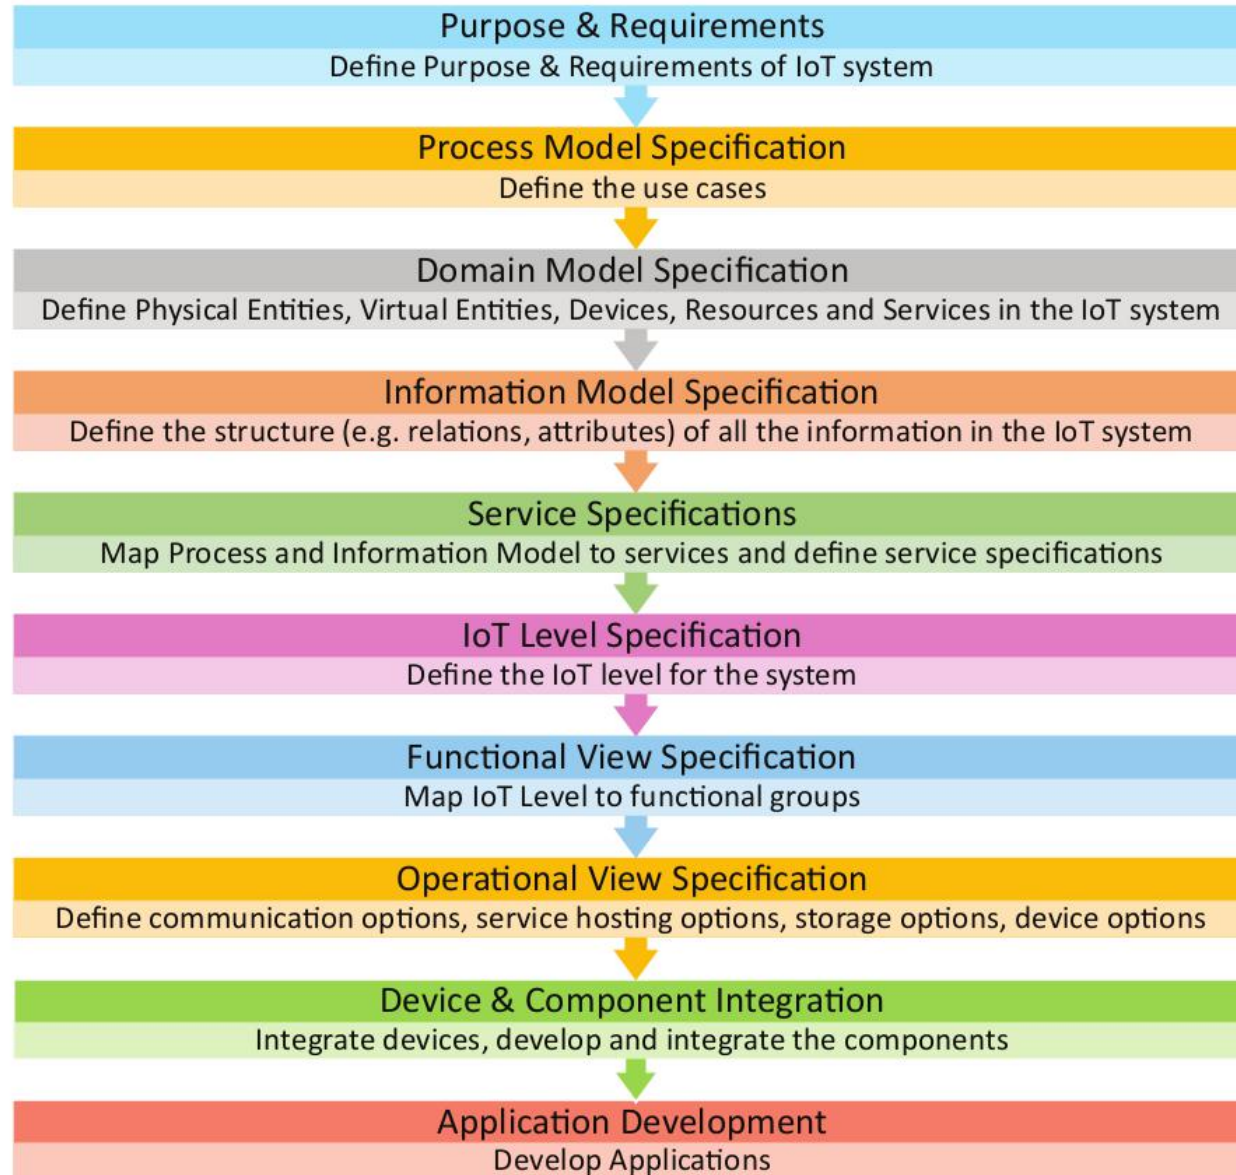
Purpose & Requirements
Define Purpose & Requirements of IoT system

Process Model Specification
Define the use cases

Domain Model Specification
Define Physical Entities, Virtual Entities, Devices, Resources and Services in the IoT system

Information Model Specification
Define the structure (e.g. relations, attributes) of all the information in the IoT system

Service Specifications
Map Process and Information Model to services and define service specifications

IoT Level Specification
Define the IoT level for the system

Functional View Specification
Map IoT Level to functional groups

Operational View Specification
Define communication options, service hosting options, storage options, device options

Device & Component Integration
Integrate devices, develop and integrate the components

Application Development
Develop Applications